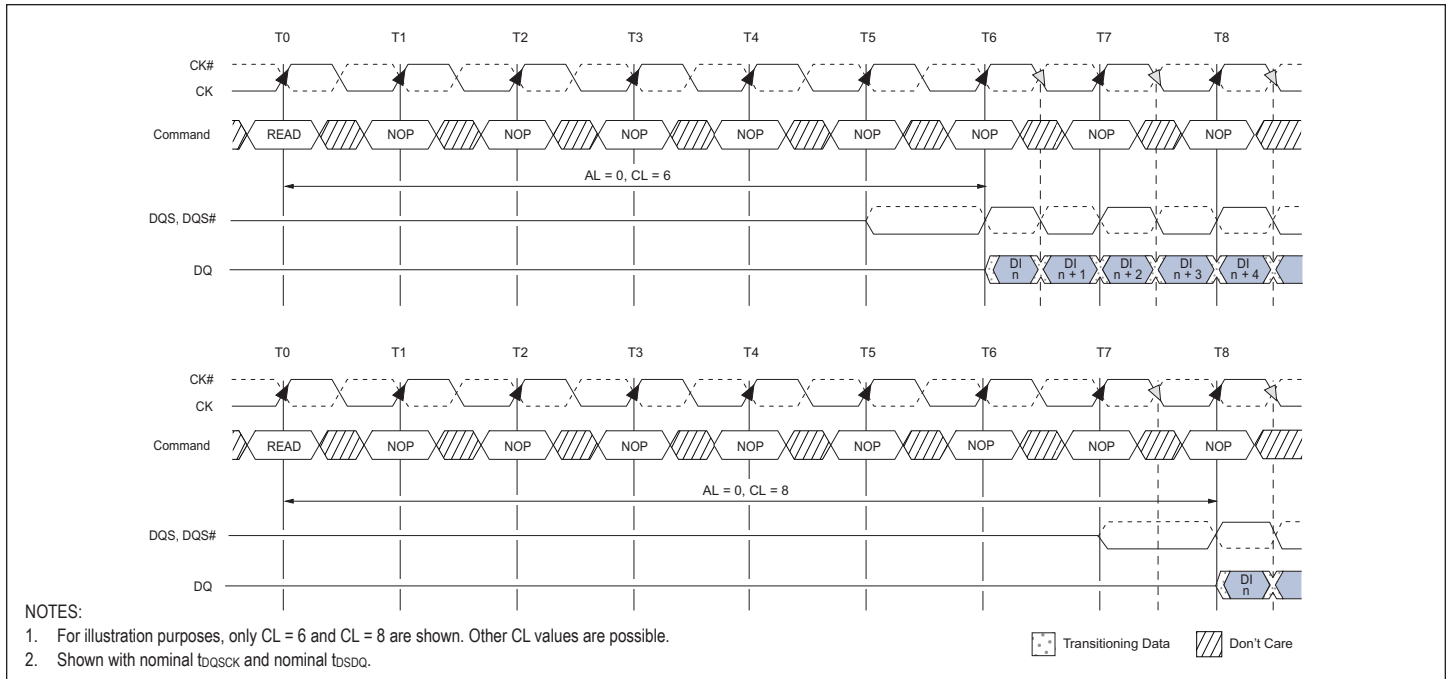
T0 T1 T2 T3 T4 T5 T6 T7 T8

CK#
CK

Command READ NOP NOP NOP NOP NOP NOP NOP NOP

AL = 0, CL = 6

DQS, DQS#

DQ DI n DI n + 1 DI n + 2 DI n + 3 DI n + 4

T0 T1 T2 T3 T4 T5 T6 T7 T8

CK#
CK

Command READ NOP NOP NOP NOP NOP NOP NOP NOP

AL = 0, CL = 8

DQS, DQS#

DQ DI n

NOTES:
1. For illustration purposes, only CL = 6 and CL = 8 are shown. Other CL values are possible.
2. Shown with nominal $t_{DQSCK}$ and nominal $t_{DSDQ}$.

Transitioning Data Don't Care